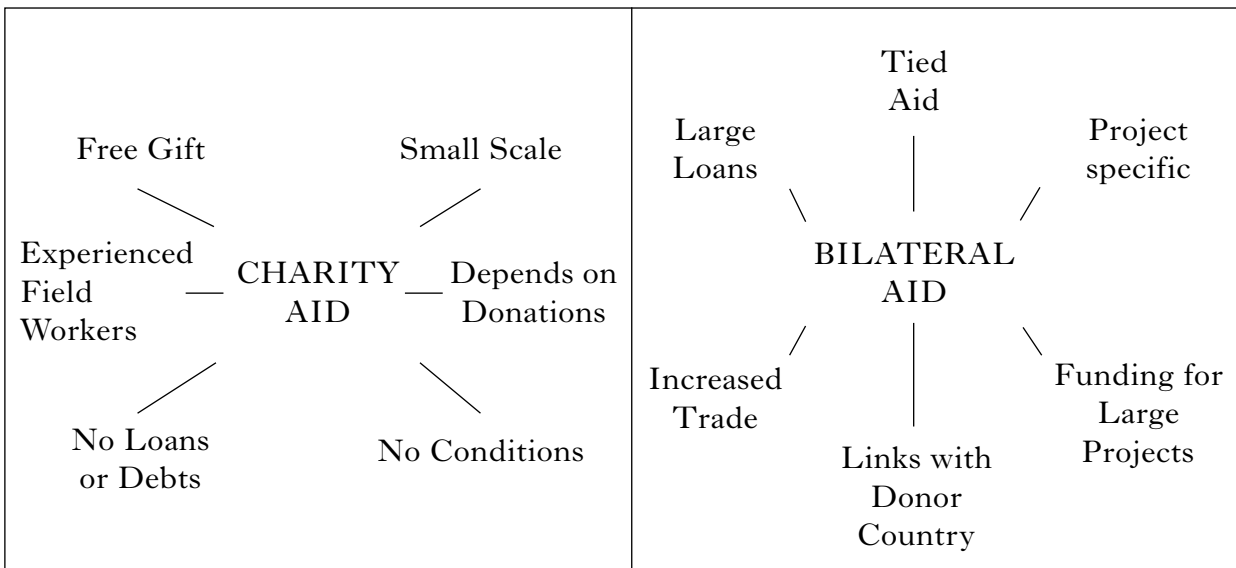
Free Gift

Small Scale

Experienced Field Workers

CHARITY AID

Depends on Donations

No Loans or Debts

No Conditions

Tied Aid

Large Loans

Project specific

BILATERAL AID

Increased Trade

Funding for Large Projects

Links with Donor Country